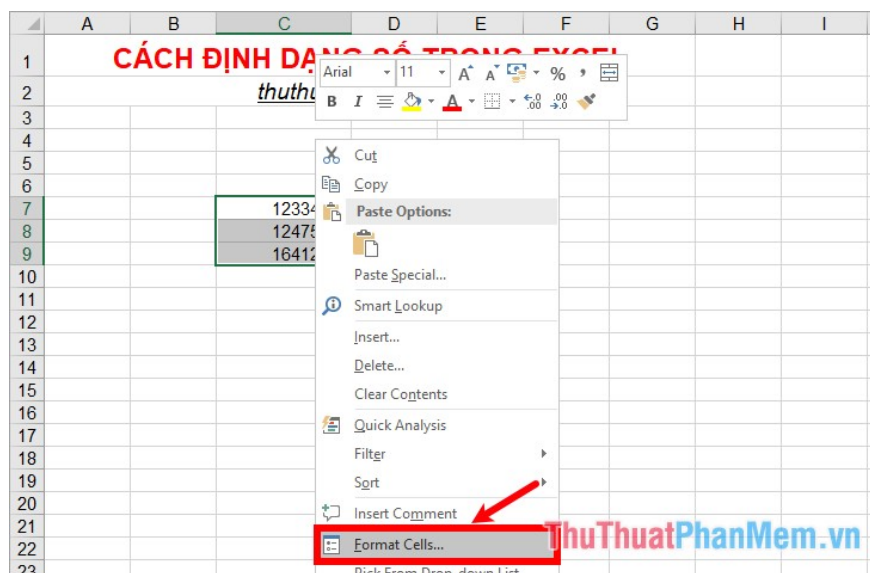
A B C D E F G H I

1 CÁCH ĐỊNH DẠ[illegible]
2 thuthu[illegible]
3
4
5
6
7 12334
8 12475
9 16412
10
11
12
13
14
15
16
17
18
19
20
21
22
23

Arial 11 A A $ % , 
B I A .00 .00

Cut
Copy
Paste Options:
Paste Special...
Smart Lookup
Insert...
Delete...
Clear Contents
Quick Analysis
Filter
Sort
Insert Comment
Format Cells...
Pick From Drop-down List

ThuThuatPhanMem.vn